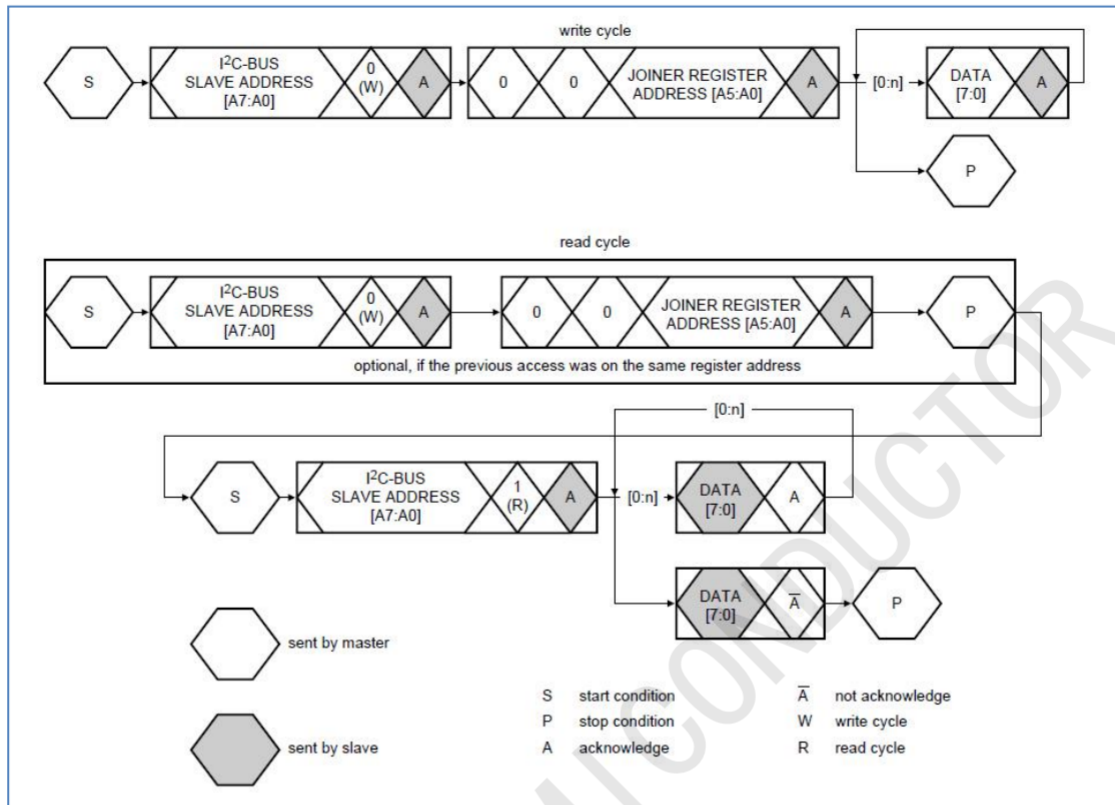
write cycle

S

I$^2$C-BUS SLAVE ADDRESS [A7:A0]

0 (W)

A

0

0

JOINER REGISTER ADDRESS [A5:A0]

A

[0:n]

DATA [7:0]

A

P

read cycle

S

I$^2$C-BUS SLAVE ADDRESS [A7:A0]

0 (W)

A

0

0

JOINER REGISTER ADDRESS [A5:A0]

A

P

optional, if the previous access was on the same register address

[0:n]

S

I$^2$C-BUS SLAVE ADDRESS [A7:A0]

1 (R)

A

[0:n]

DATA [7:0]

A

DATA [7:0]

$\overline{A}$

P

sent by master

sent by slave

| | | | |
|---|---|---|---|
| S | start condition | $\overline{A}$ | not acknowledge |
| P | stop condition | W | write cycle |
| A | acknowledge | R | read cycle |

SEMICONDUCTOR